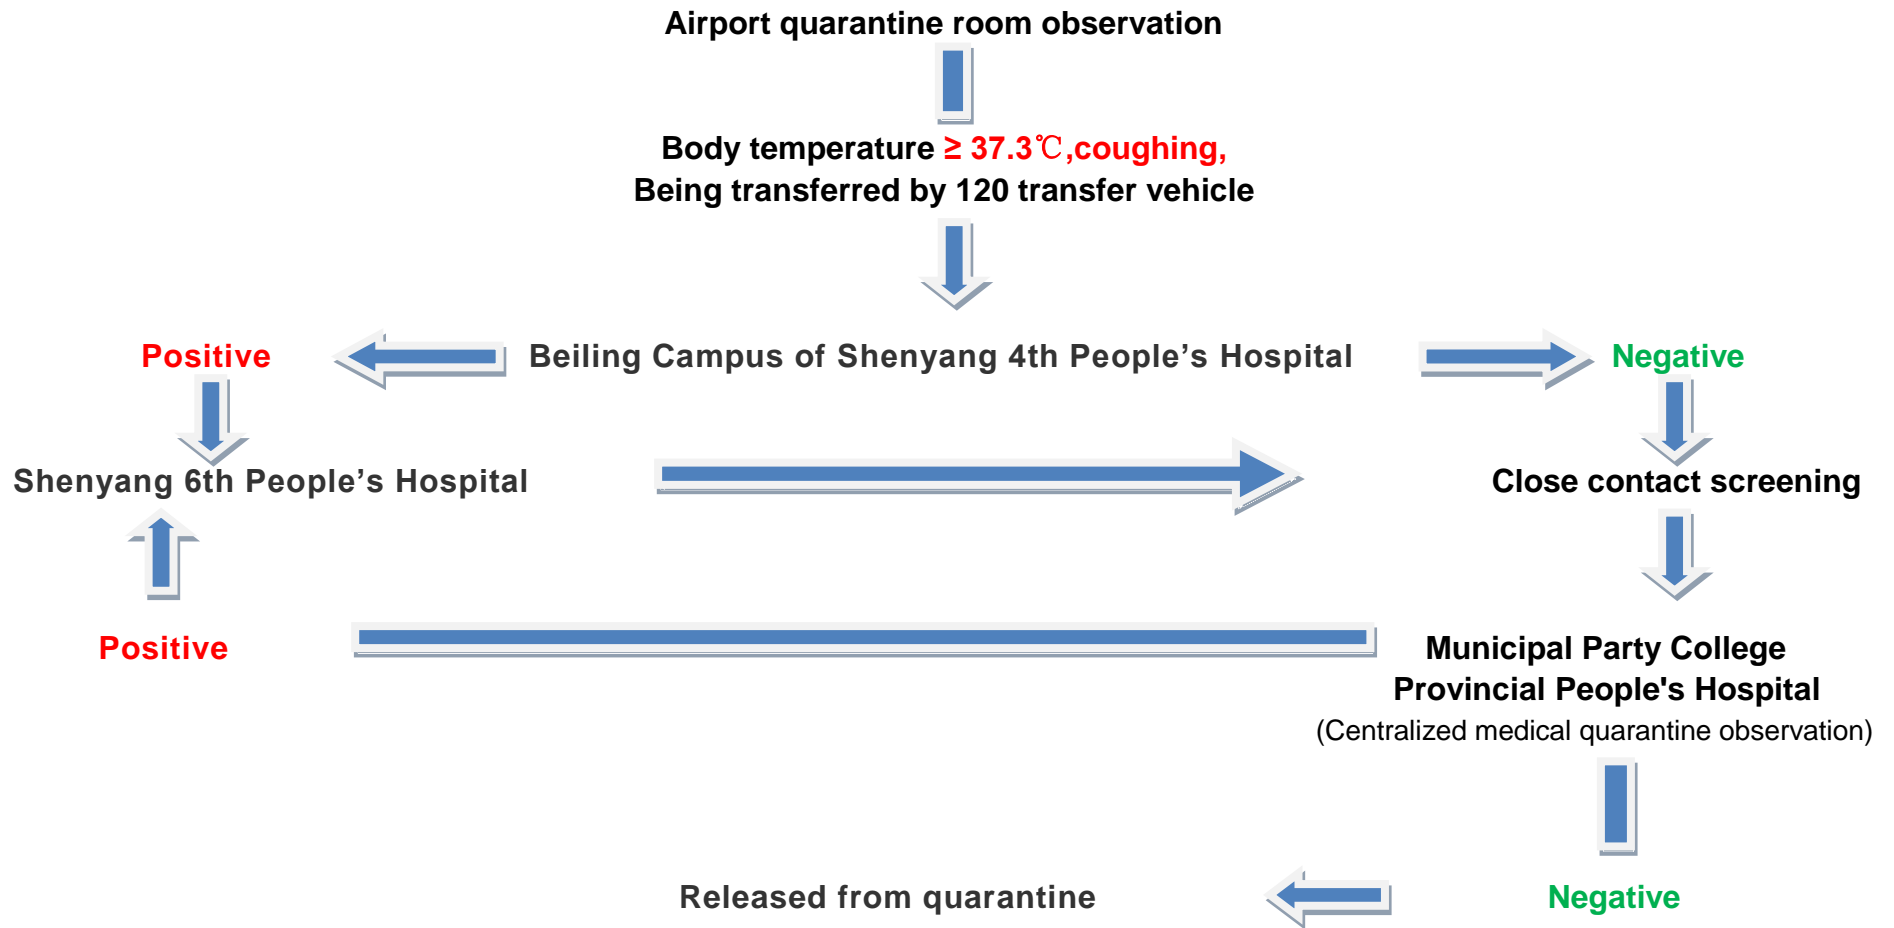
Airport quarantine room observation

Body temperature ≥ 37.3℃,coughing,
Being transferred by 120 transfer vehicle

Positive

Beiling Campus of Shenyang 4th People’s Hospital

Negative

Shenyang 6th People’s Hospital

Close contact screening

Positive

Municipal Party College
Provincial People's Hospital
(Centralized medical quarantine observation)

Released from quarantine

Negative